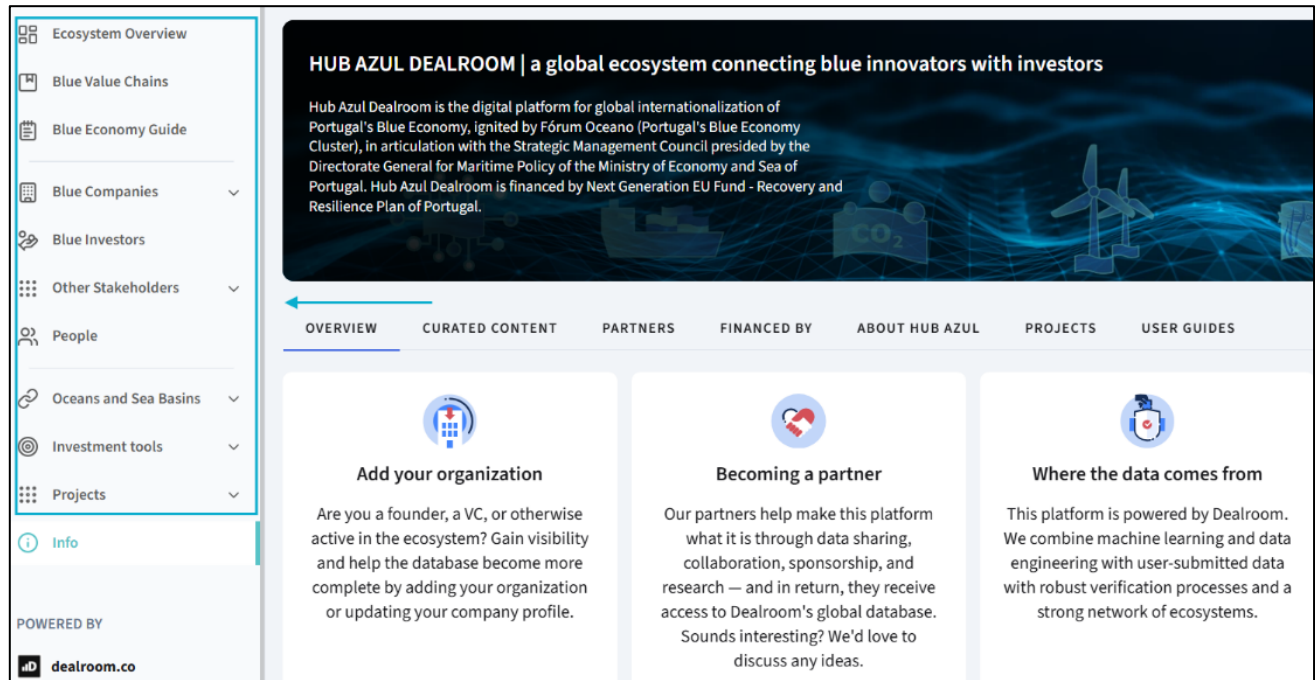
Ecosystem Overview

Blue Value Chains

Blue Economy Guide

Blue Companies

Blue Investors

Other Stakeholders

People

Oceans and Sea Basins

Investment tools

Projects

Info

POWERED BY

dealroom.co

HUB AZUL DEALROOM | a global ecosystem connecting blue innovators with investors

Hub Azul Dealroom is the digital platform for global internationalization of Portugal's Blue Economy, ignited by Fórum Oceano (Portugal's Blue Economy Cluster), in articulation with the Strategic Management Council presided by the Directorate General for Maritime Policy of the Ministry of Economy and Sea of Portugal. Hub Azul Dealroom is financed by Next Generation EU Fund - Recovery and Resilience Plan of Portugal.

$CO_2$

OVERVIEW | CURATED CONTENT | PARTNERS | FINANCED BY | ABOUT HUB AZUL | PROJECTS | USER GUIDES

Add your organization

Are you a founder, a VC, or otherwise active in the ecosystem? Gain visibility and help the database become more complete by adding your organization or updating your company profile.

Becoming a partner

Our partners help make this platform what it is through data sharing, collaboration, sponsorship, and research — and in return, they receive access to Dealroom's global database. Sounds interesting? We'd love to discuss any ideas.

Where the data comes from

This platform is powered by Dealroom. We combine machine learning and data engineering with user-submitted data with robust verification processes and a strong network of ecosystems.